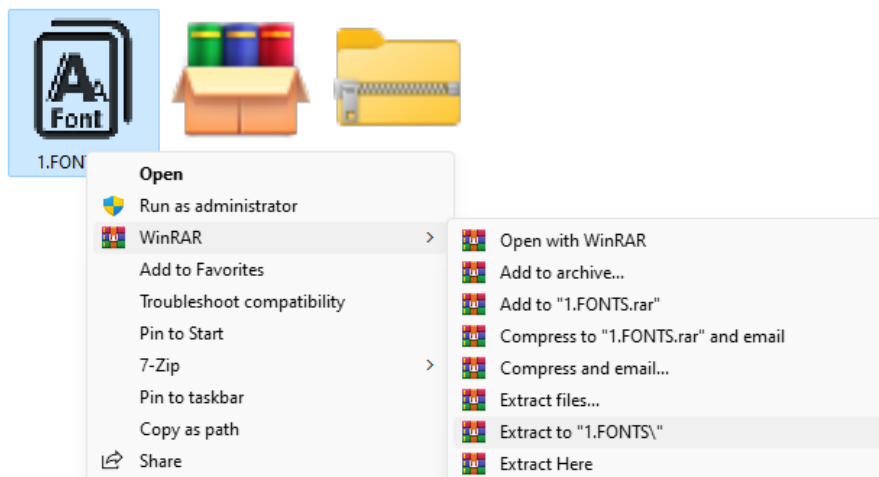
Font

1.FONT

Open
Run as administrator
WinRAR
Add to Favorites
Troubleshoot compatibility
Pin to Start
7-Zip
Pin to taskbar
Copy as path
Share

Open with WinRAR
Add to archive...
Add to "1.FONTS.rar"
Compress to "1.FONTS.rar" and email
Compress and email...
Extract files...
Extract to "1.FONTS\"
Extract Here